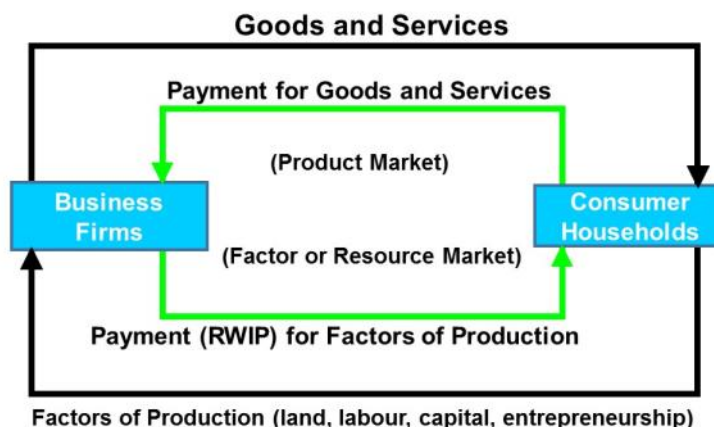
Goods and Services

Payment for Goods and Services

(Product Market)

Business Firms

Consumer Households

(Factor or Resource Market)

Payment (RWIP) for Factors of Production

Factors of Production (land, labour, capital, entrepreneurship)